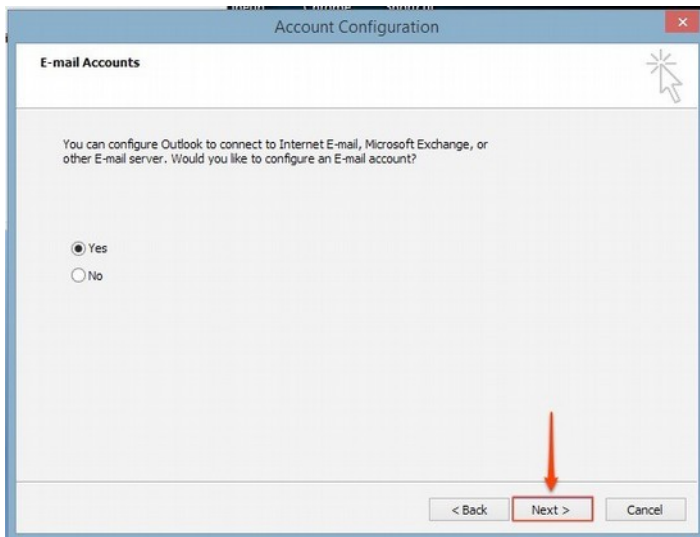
Account Configuration

E-mail Accounts

You can configure Outlook to connect to Internet E-mail, Microsoft Exchange, or other E-mail server. Would you like to configure an E-mail account?

Yes

No

< Back

Next >

Cancel